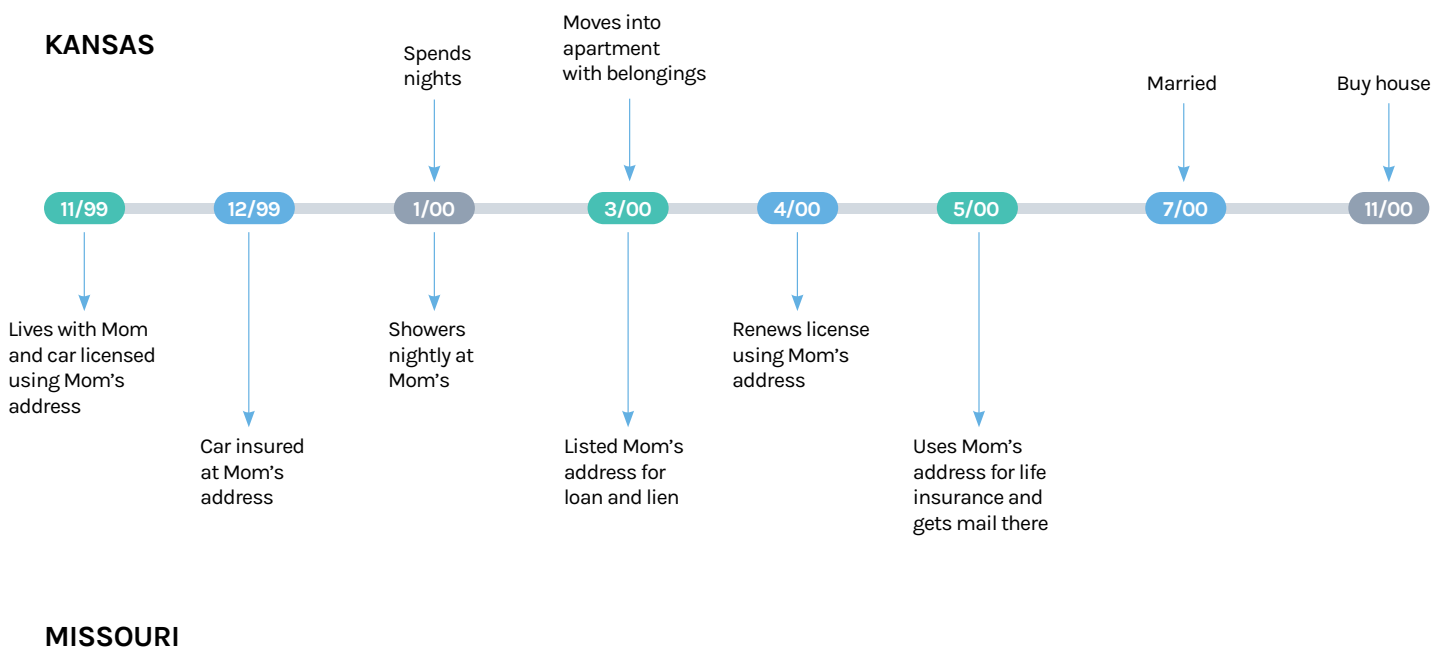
KANSAS

Spends nights

Moves into apartment with belongings

Married

Buy house

11/99

12/99

1/00

3/00

4/00

5/00

7/00

11/00

Lives with Mom and car licensed using Mom's address

Car insured at Mom's address

Showers nightly at Mom's

Listed Mom's address for loan and lien

Renews license using Mom's address

Uses Mom's address for life insurance and gets mail there

MISSOURI